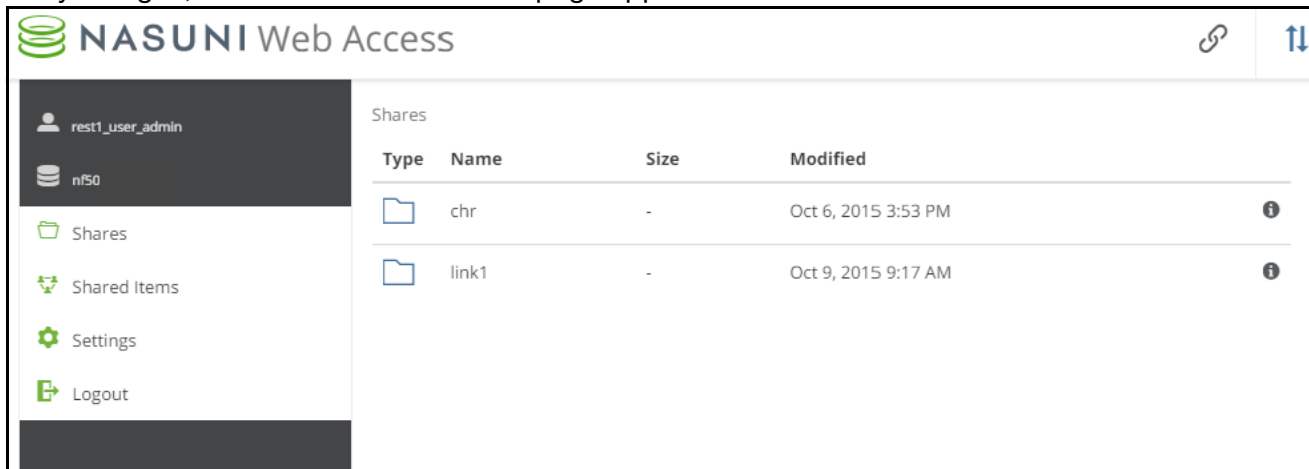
NASUNI Web Access

rest1_user_admin
nf50
Shares
Shared Items
Settings
Logout

Shares

| Type | Name | Size | Modified |
|---|---|---|---|
| | chr | - | Oct 6, 2015 3:53 PM |
| | link1 | - | Oct 9, 2015 9:17 AM |